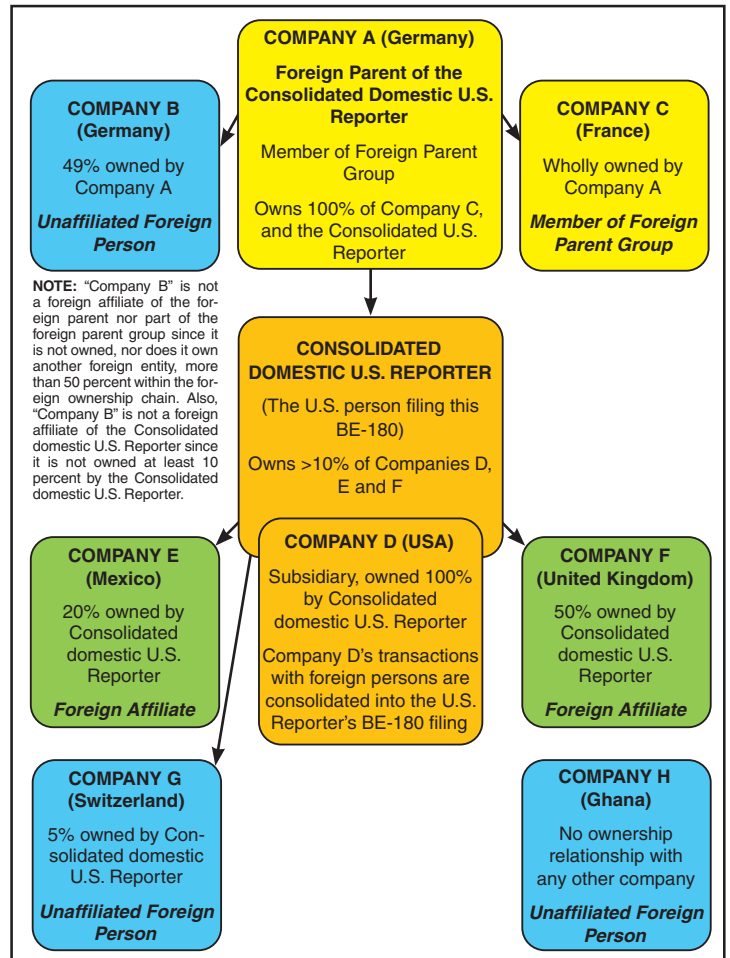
COMPANY A (Germany)

Foreign Parent of the Consolidated Domestic U.S. Reporter

Member of Foreign Parent Group

Owns 100% of Company C, and the Consolidated U.S. Reporter

COMPANY B (Germany)

49% owned by Company A

Unaffiliated Foreign Person

COMPANY C (France)

Wholly owned by Company A

Member of Foreign Parent Group

NOTE: "Company B" is not a foreign affiliate of the foreign parent nor part of the foreign parent group since it is not owned, nor does it own another foreign entity, more than 50 percent within the foreign ownership chain. Also, "Company B" is not a foreign affiliate of the Consolidated domestic U.S. Reporter since it is not owned at least 10 percent by the Consolidated domestic U.S. Reporter.

CONSOLIDATED DOMESTIC U.S. REPORTER

(The U.S. person filing this BE-180)

Owns >10% of Companies D, E and F

COMPANY E (Mexico)

20% owned by Consolidated domestic U.S. Reporter

Foreign Affiliate

COMPANY D (USA)

Subsidiary, owned 100% by Consolidated domestic U.S. Reporter

Company D's transactions with foreign persons are consolidated into the U.S. Reporter's BE-180 filing

COMPANY F (United Kingdom)

50% owned by Consolidated domestic U.S. Reporter

Foreign Affiliate

COMPANY G (Switzerland)

5% owned by Consolidated domestic U.S. Reporter

Unaffiliated Foreign Person

COMPANY H (Ghana)

No ownership relationship with any other company

Unaffiliated Foreign Person